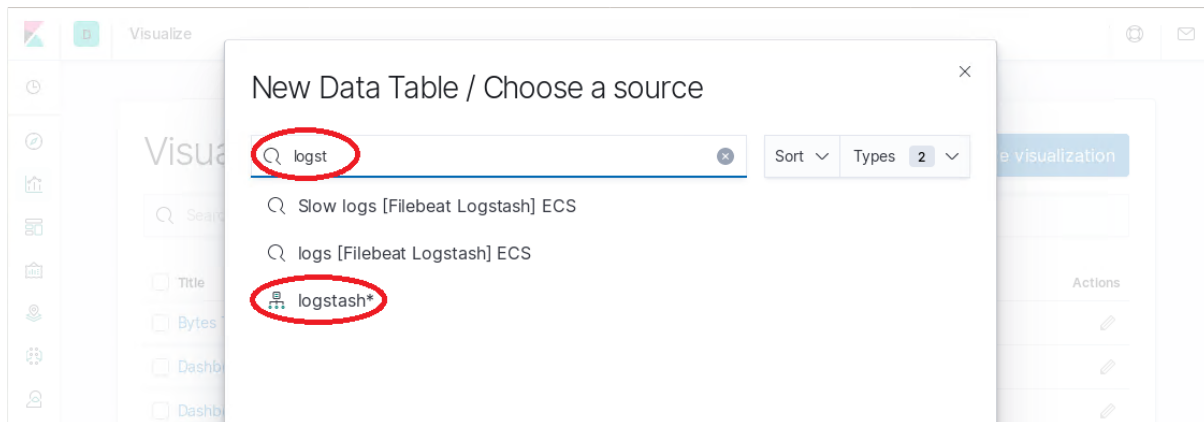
D Visualize

Visua

Title

Bytes

Dashb

Dashb

e visualization

Actions

New Data Table / Choose a source

×

logst

Sort

Types 2

Slow logs [Filebeat Logstash] ECS

logs [Filebeat Logstash] ECS

logstash*